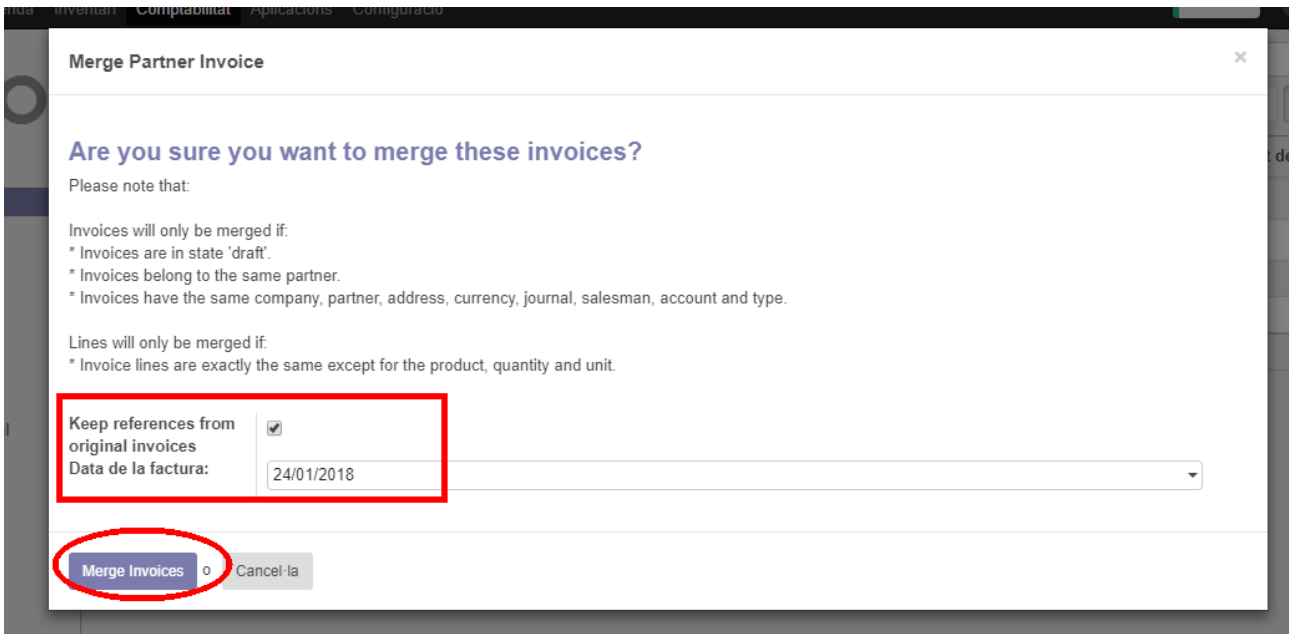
nda Inventari Comptabilitat Aplicacions Configuració

Merge Partner Invoice

×

Are you sure you want to merge these invoices?

Please note that:

Invoices will only be merged if:
* Invoices are in state 'draft'.
* Invoices belong to the same partner.
* Invoices have the same company, partner, address, currency, journal, salesman, account and type.

Lines will only be merged if:
* Invoice lines are exactly the same except for the product, quantity and unit.

Keep references from original invoices
Data de la factura: 24/01/2018

Merge Invoices o Cancel·la